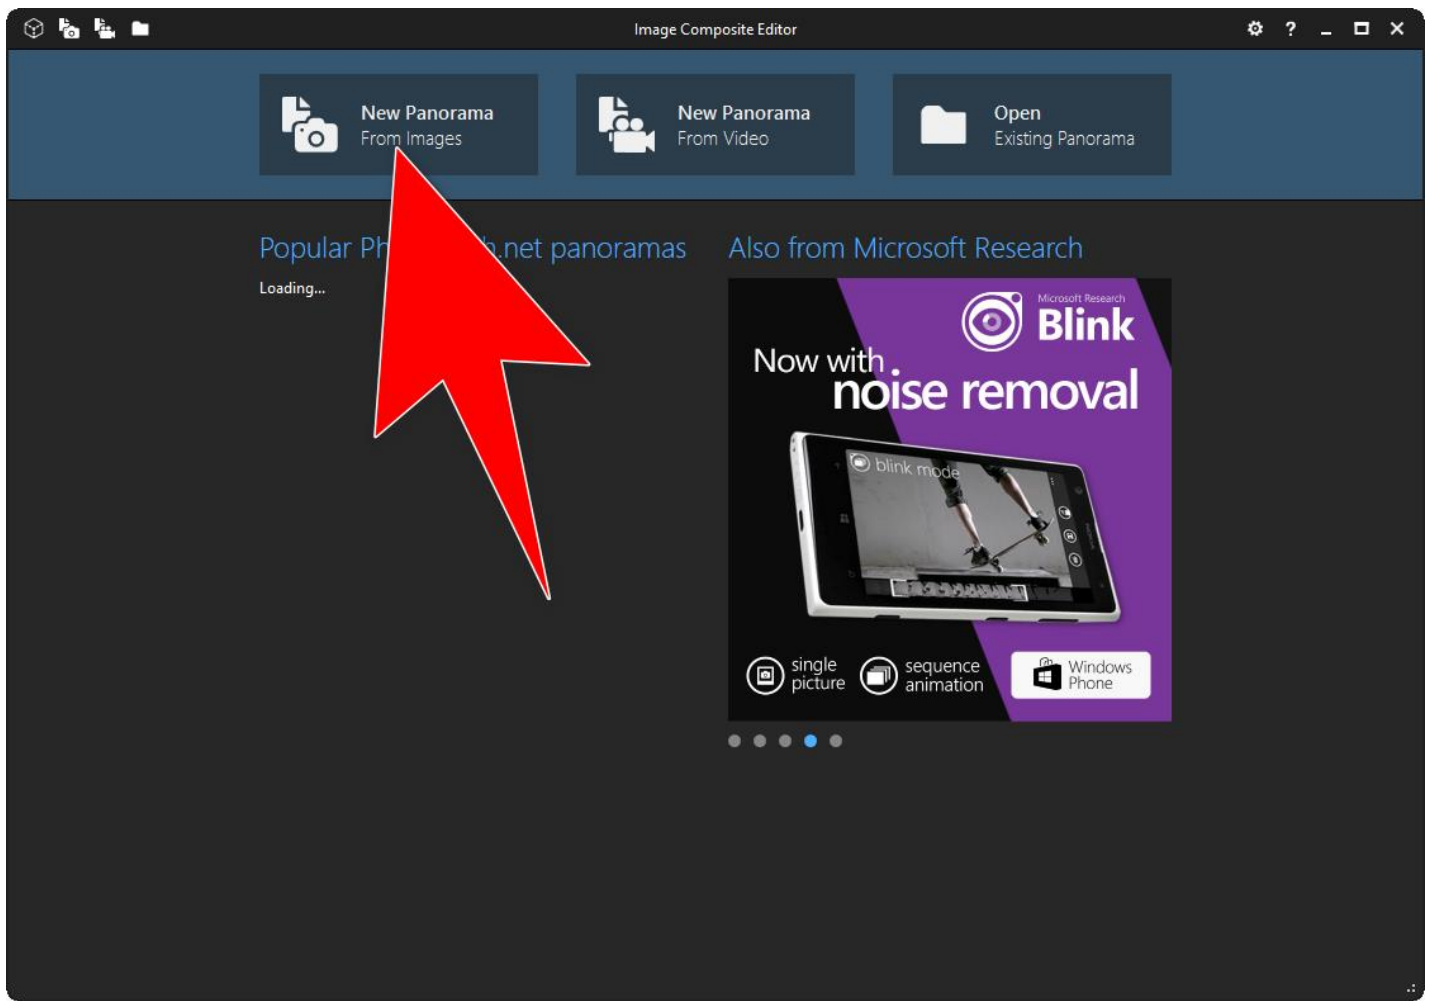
Image Composite Editor

? _ ☐ ✕

New Panorama
From Images

New Panorama
From Video

Open
Existing Panorama

Popular Ph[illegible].net panoramas

Loading...

Also from Microsoft Research

Microsoft Research
Blink

Now with
noise removal

blink mode

single picture

sequence animation

Windows Phone